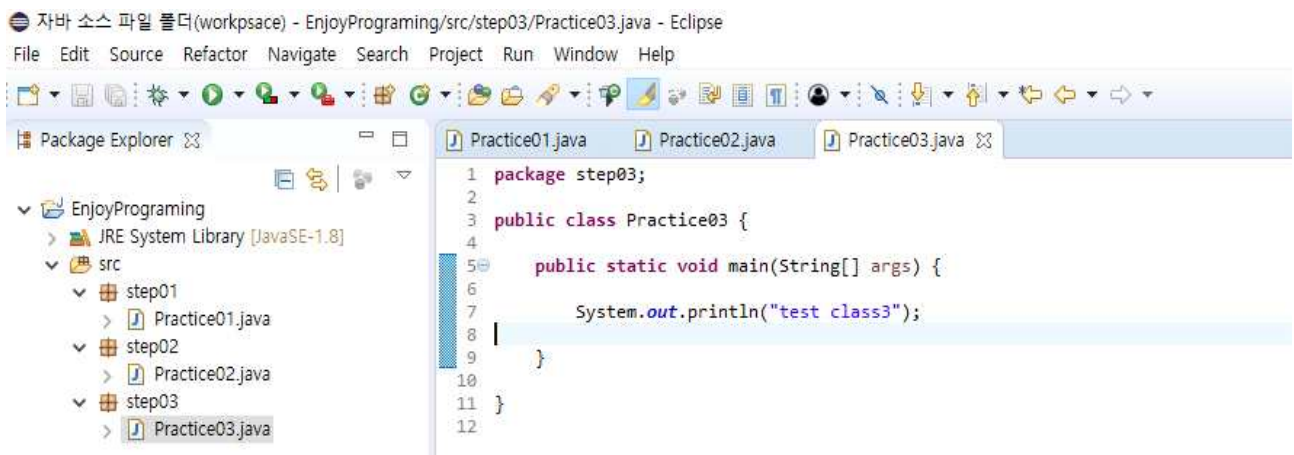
자바 소스 파일 폴더(workpsace) - EnjoyPrograming/src/step03/Practice03.java - Eclipse

File Edit Source Refactor Navigate Search Project Run Window Help

Package Explorer

EnjoyPrograming
JRE System Library [JavaSE-1.8]
src
step01
Practice01.java
step02
Practice02.java
step03
Practice03.java

Practice01.java Practice02.java Practice03.java

1 package step03;
2
3 public class Practice03 {
4
5 public static void main(String[] args) {
6
7 System.out.println("test class3");
8
9 }
10
11 }
12